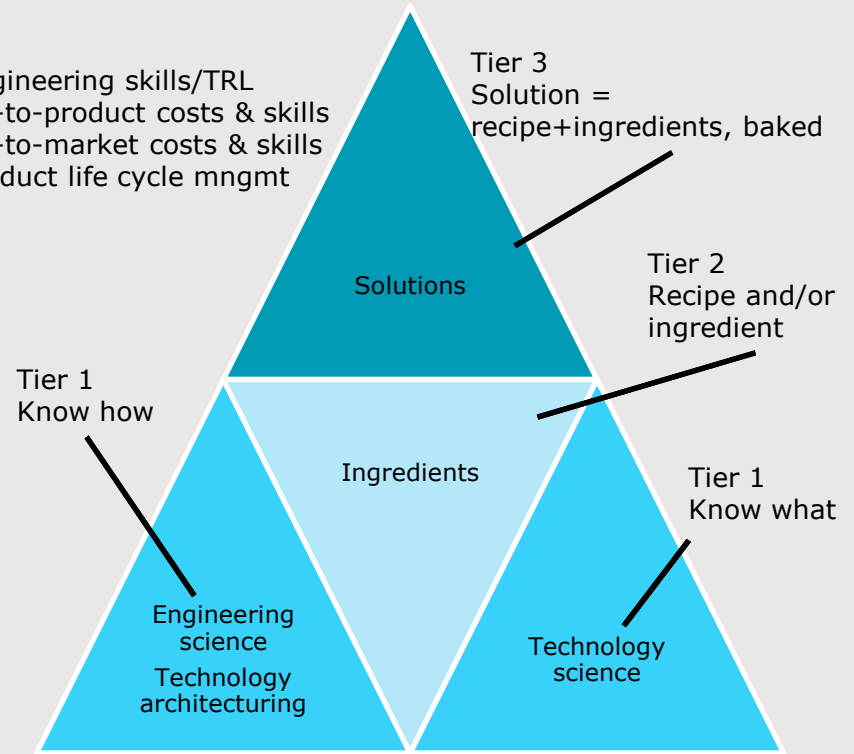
gineering skills/TRL
-to-product costs & skills
-to-market costs & skills
duct life cycle mngmt

Tier 3
Solution = recipe+ingredients, baked

Solutions

Tier 2
Recipe and/or ingredient

Tier 1
Know how

Ingredients

Tier 1
Know what

Engineering science
Technology architecturing

Technology science